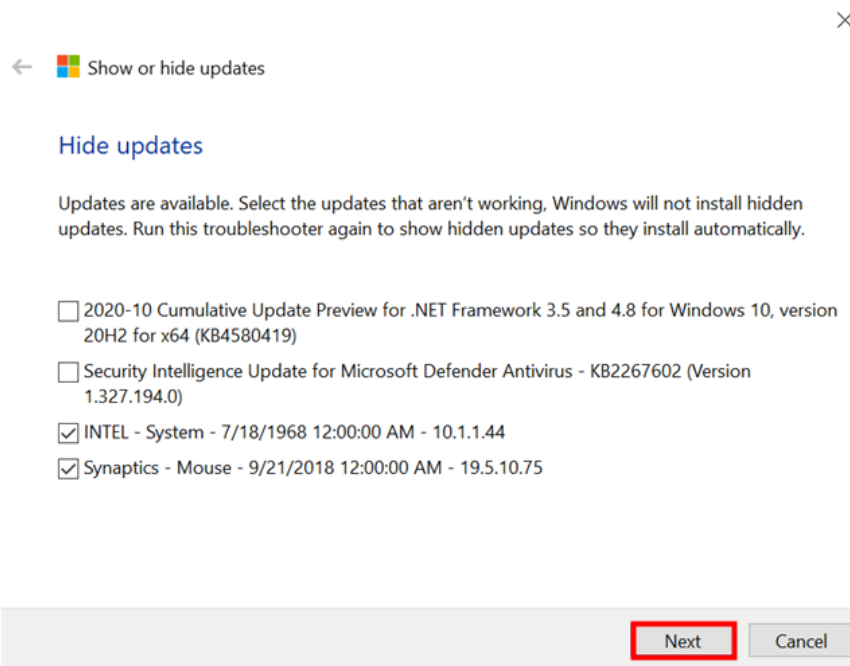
Show or hide updates

Hide updates

Updates are available. Select the updates that aren't working, Windows will not install hidden updates. Run this troubleshooter again to show hidden updates so they install automatically.

☐ 2020-10 Cumulative Update Preview for .NET Framework 3.5 and 4.8 for Windows 10, version 20H2 for x64 (KB4580419)

☐ Security Intelligence Update for Microsoft Defender Antivirus - KB2267602 (Version 1.327.194.0)

☑ INTEL - System - 7/18/1968 12:00:00 AM - 10.1.1.44

☑ Synaptics - Mouse - 9/21/2018 12:00:00 AM - 19.5.10.75

Next

Cancel